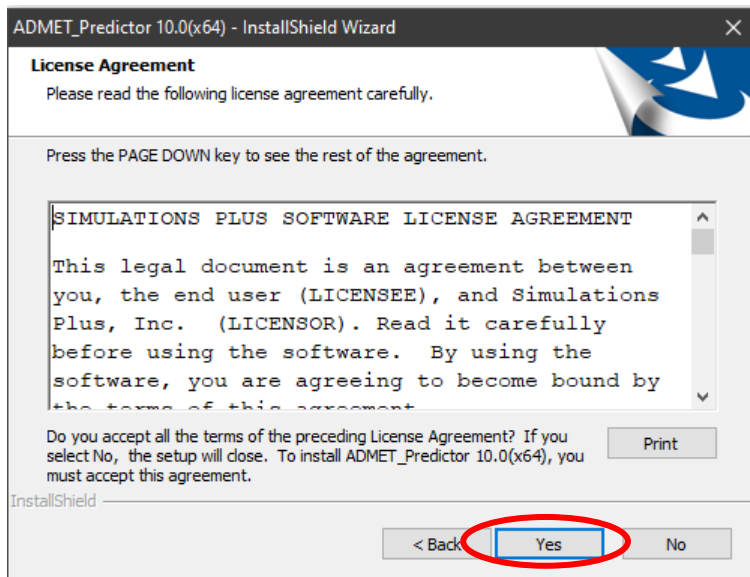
ADMET_Predictor 10.0(x64) - InstallShield Wizard

License Agreement

Please read the following license agreement carefully.

Press the PAGE DOWN key to see the rest of the agreement.

SIMULATIONS PLUS SOFTWARE LICENSE AGREEMENT

This legal document is an agreement between you, the end user (LICENSEE), and Simulations Plus, Inc. (LICENSOR). Read it carefully before using the software. By using the software, you are agreeing to become bound by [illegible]

Do you accept all the terms of the preceding License Agreement? If you select No, the setup will close. To install ADMET_Predictor 10.0(x64), you must accept this agreement.

Print

InstallShield

< Back

Yes

No